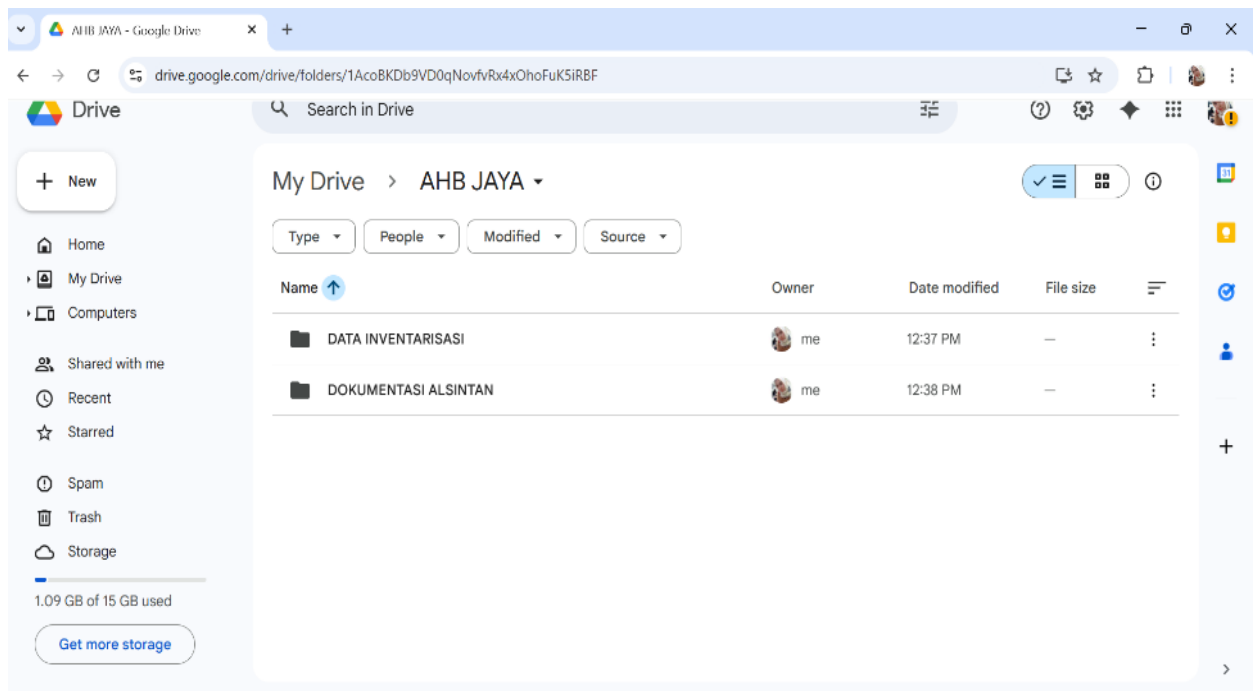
AHB JAYA - Google Drive

drive.google.com/drive/folders/1AcoBKDb9VD0qNovfvRx4xOhoFuK5iRBF

Drive

Search in Drive

New

Home

My Drive

Computers

Shared with me

Recent

Starred

Spam

Trash

Storage

1.09 GB of 15 GB used

Get more storage

My Drive > AHB JAYA

Type People Modified Source

| Name | Owner | Date modified | File size |
|---|---|---|---|
| DATA INVENTARISASI | me | 12:37 PM | — |
| DOKUMENTASI ALSINTAN | me | 12:38 PM | — |

31